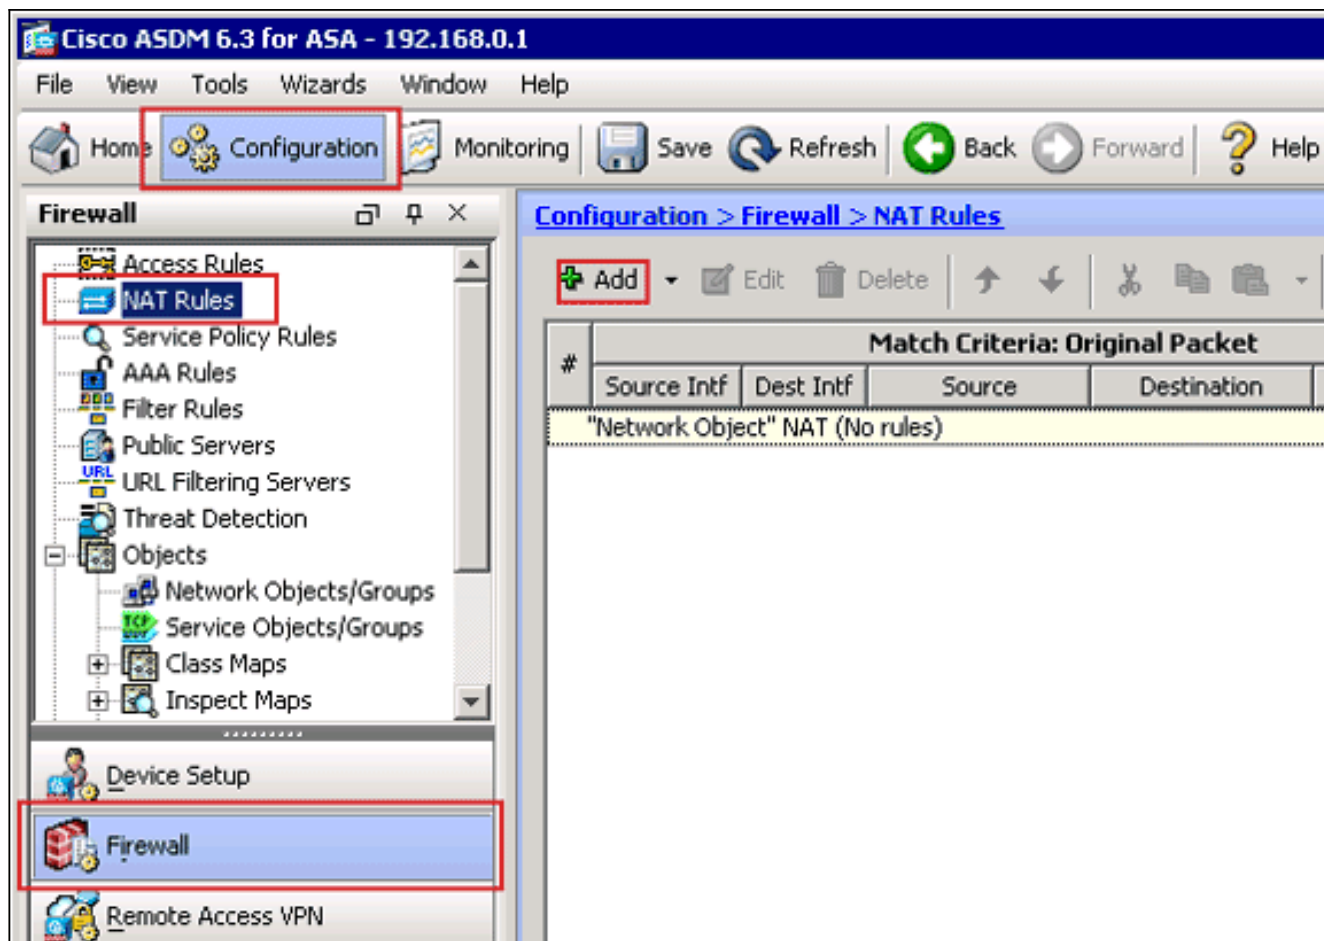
Cisco ASDM 6.3 for ASA - 192.168.0.1

File View Tools Wizards Window Help

Home Configuration Monitoring Save Refresh Back Forward Help

Firewall

Access Rules
NAT Rules
Service Policy Rules
AAA Rules
Filter Rules
Public Servers
URL Filtering Servers
Threat Detection
Objects
Network Objects/Groups
Service Objects/Groups
Class Maps
Inspect Maps

Device Setup
Firewall
Remote Access VPN

Configuration > Firewall > NAT Rules

Add Edit Delete

| # | Match Criteria: Original Packet | | | |
|---|---|---|---|---|
| | Source Intf | Dest Intf | Source | Destination |
| "Network Object" NAT (No rules) | | | | |